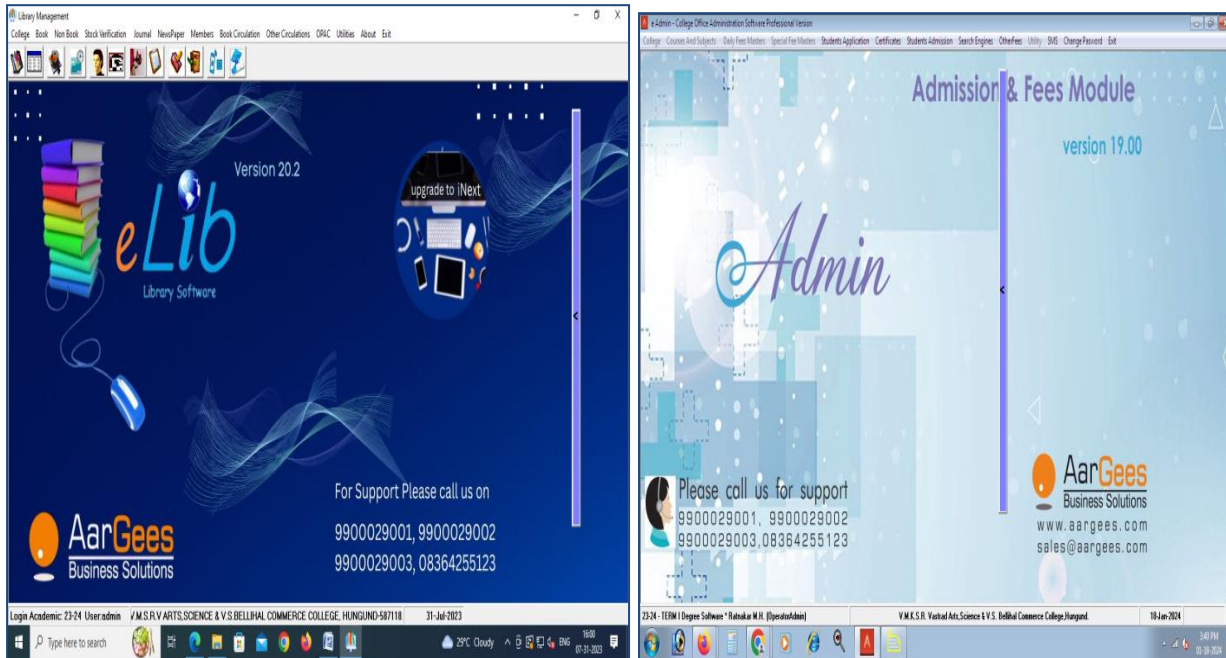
Library Management

College Book Non Book Stock Verification Journal NewsPaper Members Book Circulation Other Circulations OPAC Utilities About Exit

Version 20.2

eLib

Library Software

upgrade to iNext

For Support Please call us on

9900029001, 9900029002
9900029003, 08364255123

AarGees
Business Solutions

Login Academic: 23-24 User:admin V.M.S.R.V ARTS,SCIENCE & V.S.BELLIHAL COMMERCE COLLEGE, HUNGUND-587118 31-Jul-2023

Type here to search

29°C Cloudy ENG 16:00 07-31-2023

e-Admin - College Office Administration Software Professional Version

College Courses And Subjects Daily Fees Masters Special Fee Masters Students Application Certificates Students Admission Search Engines OtherFees Utility SMS Change Password Exit

Admission & Fees Module

version 19.00

eAdmin

Please call us for support
9900029001, 9900029002
9900029003,08364255123

AarGees
Business Solutions
www.aargees.com
sales@aargees.com

23-24 - TERM I Degree Software * Ratnakar M.H. (OperatorAdmin) V.M.K.S.R. Vastrad Arts,Science & V.S. Bellihal Commerce College,Hungund. 18-Jan-2024

3:40 PM
01-18-2024